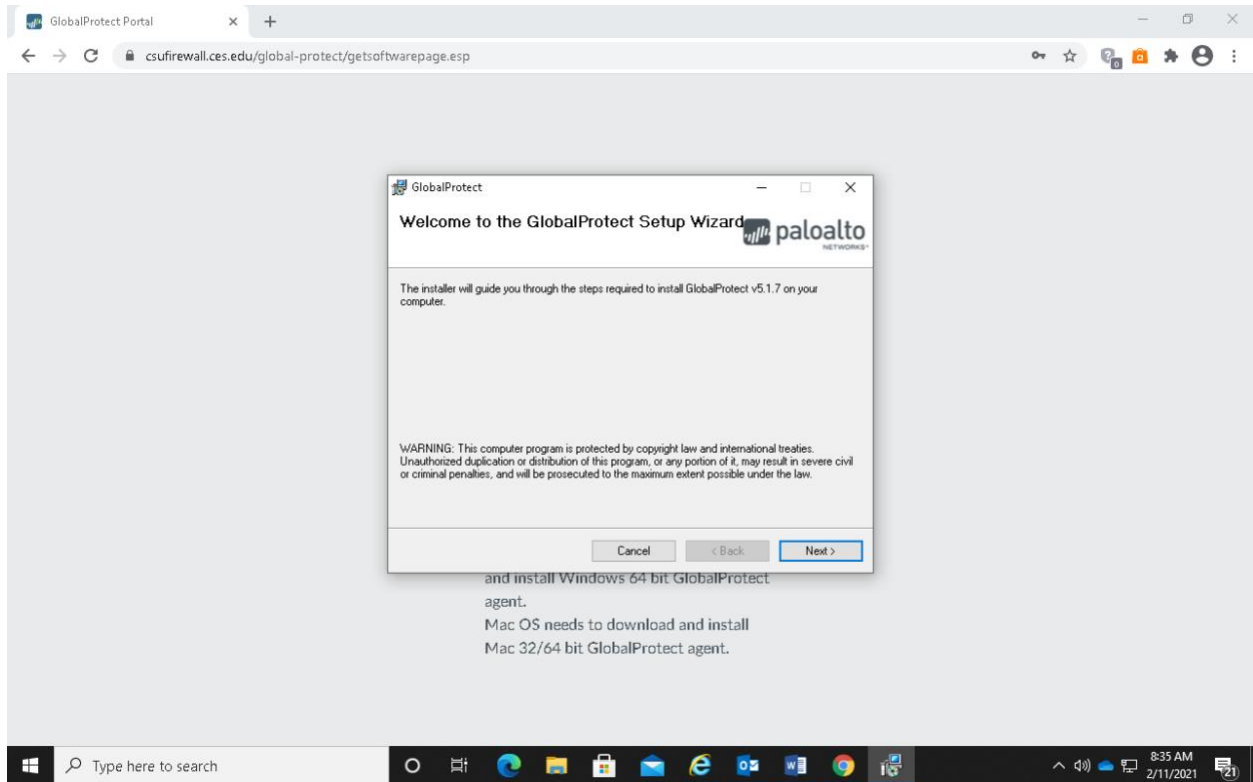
GlobalProtect Portal

csufirewall.ces.edu/global-protect/getsoftwarepage.esp

GlobalProtect

Welcome to the GlobalProtect Setup Wizard

paloalto NETWORKS

The installer will guide you through the steps required to install GlobalProtect v5.1.7 on your computer.

WARNING: This computer program is protected by copyright law and international treaties. Unauthorized duplication or distribution of this program, or any portion of it, may result in severe civil or criminal penalties, and will be prosecuted to the maximum extent possible under the law.

Cancel

< Back

Next >

and install Windows 64 bit GlobalProtect agent.

Mac OS needs to download and install Mac 32/64 bit GlobalProtect agent.

Type here to search

8:35 AM
2/11/2021

21